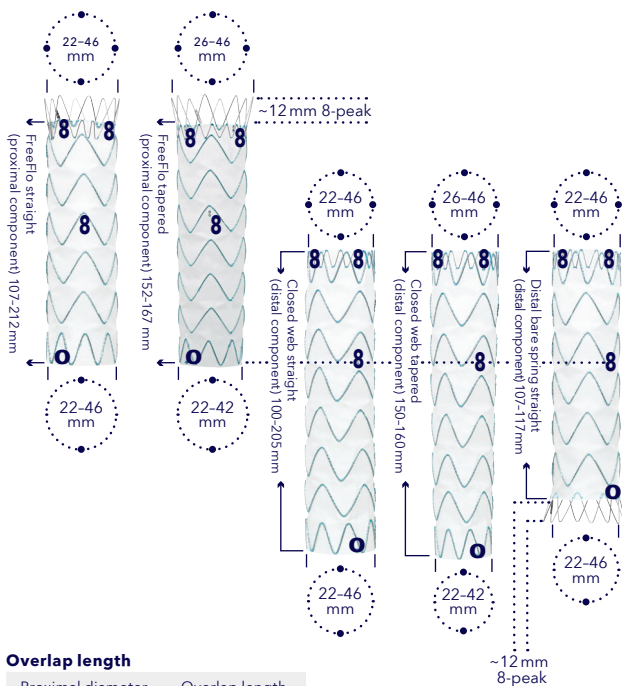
22–46 mm

26–46 mm

~12 mm 8-peak

FreeFlo straight (proximal component) 107–212 mm

FreeFlo tapered (proximal component) 152–167 mm

22–46 mm

22–42 mm

22–46 mm

26–46 mm

22–46 mm

Closed web straight (distal component) 100–205 mm

Closed web tapered (distal component) 150–160 mm

Distal bare spring straight (distal component) 107–117 mm

22–46 mm

22–46 mm

22–42 mm

~12 mm 8-peak

Overlap length

Proximal diameter Overlap length